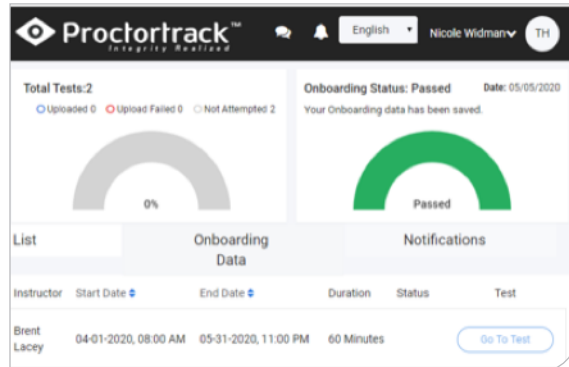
Proctortrack™
Integrity Realized

English

Nicole Widman

TH

Total Tests:2

Uploaded 0 Upload Failed 0 Not Attempted 2

0%

Onboarding Status: Passed

Date: 05/05/2020

Your Onboarding data has been saved.

Passed

List

Onboarding Data

Notifications

| Instructor | Start Date | End Date | Duration | Status | Test |
|---|---|---|---|---|---|
| Brent Lacey | 04-01-2020, 08:00 AM | 05-31-2020, 11:00 PM | 60 Minutes | | Go To Test |